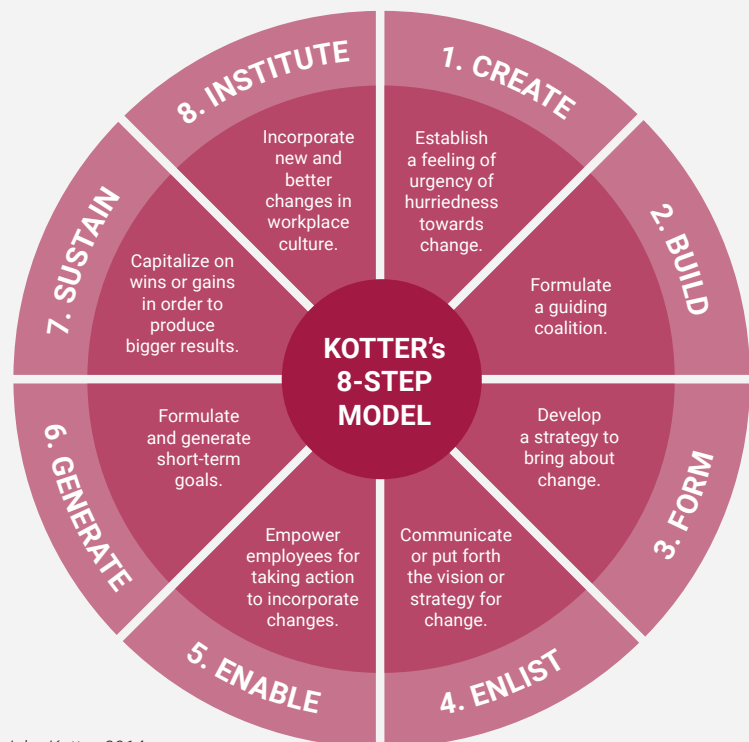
KOTTER's 8-STEP MODEL

1. CREATE
Establish a feeling of urgency of hurriedness towards change.

2. BUILD
Formulate a guiding coalition.

3. FORM
Develop a strategy to bring about change.

4. ENLIST
Communicate or put forth the vision or strategy for change.

5. ENABLE
Empower employees for taking action to incorporate changes.

6. GENERATE
Formulate and generate short-term goals.

7. SUSTAIN
Capitalize on wins or gains in order to produce bigger results.

8. INSTITUTE
Incorporate new and better changes in workplace culture.

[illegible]